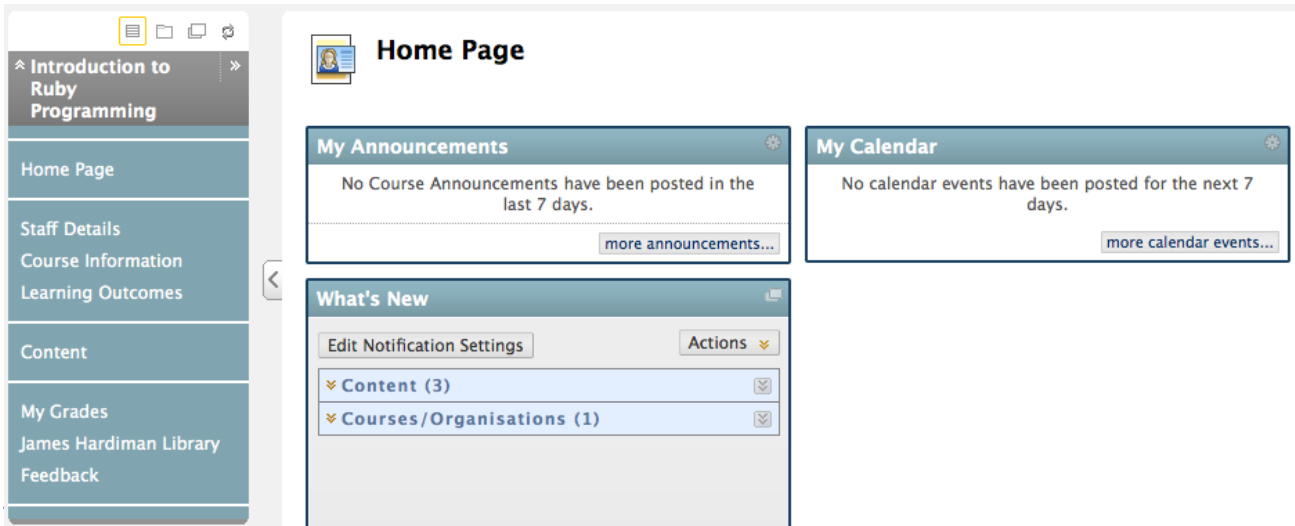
Introduction to Ruby Programming

Home Page

Staff Details
Course Information
Learning Outcomes

Content

My Grades
James Hardiman Library
Feedback

Home Page

My Announcements
No Course Announcements have been posted in the last 7 days.
more announcements...

My Calendar
No calendar events have been posted for the next 7 days.
more calendar events...

What's New
Edit Notification Settings
Actions
Content (3)
Courses/Organisations (1)